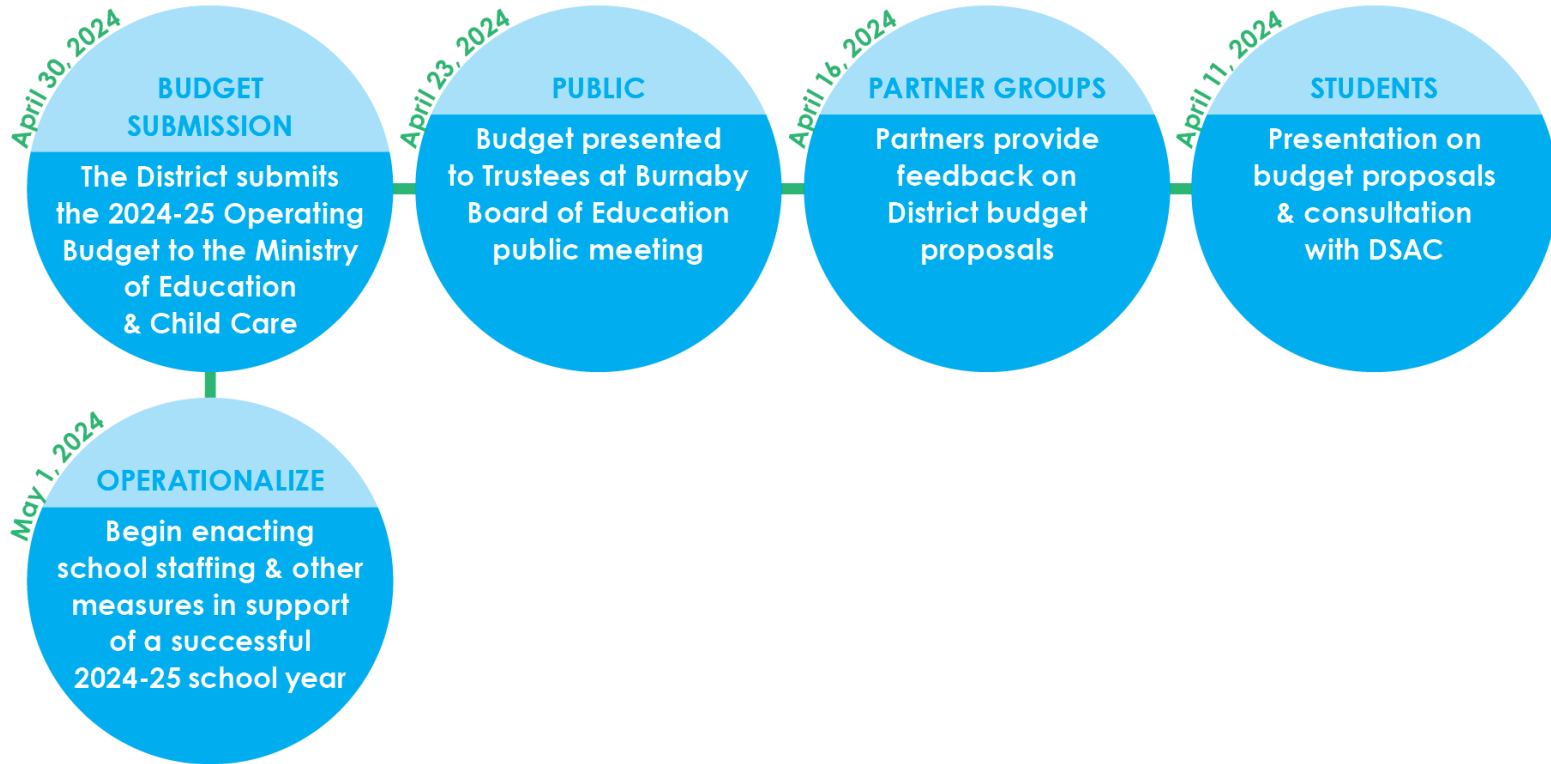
April 30, 2024

BUDGET SUBMISSION

The District submits the 2024-25 Operating Budget to the Ministry of Education & Child Care

April 23, 2024

PUBLIC

Budget presented to Trustees at Burnaby Board of Education public meeting

April 16, 2024

PARTNER GROUPS

Partners provide feedback on District budget proposals

April 11, 2024

STUDENTS

Presentation on budget proposals & consultation with DSAC

May 1, 2024

OPERATIONALIZE

Begin enacting school staffing & other measures in support of a successful 2024-25 school year